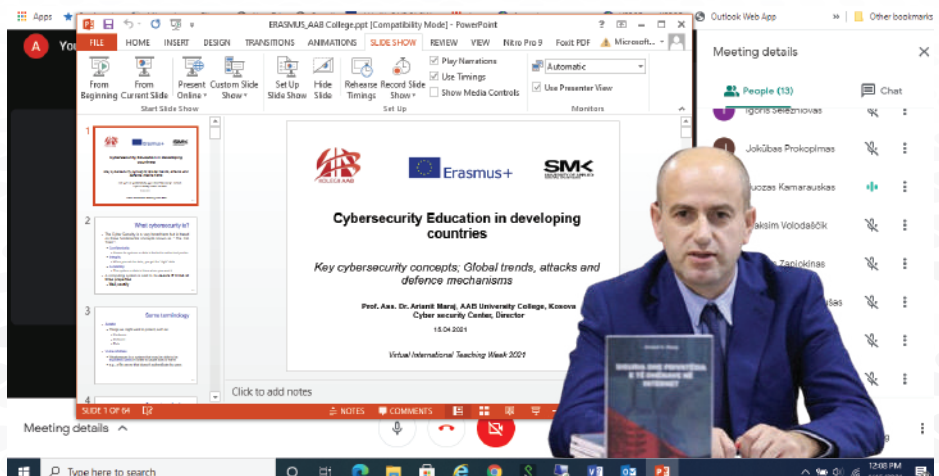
Apps

Outlook Web App

Other bookmarks

ERASMUS_AAB College.ppt [Compatibility Mode] - PowerPoint

FILE HOME INSERT DESIGN TRANSITIONS ANIMATIONS SLIDE SHOW REVIEW VIEW Nitro Pro 9 Foxit PDF Microsoft...

From Beginning From Current Slide Present Online Custom Slide Show

Start Slide Show

Set Up Slide Show Hide Slide Rehearse Timings Record Slide Show

Play Narrations
Use Timings
Show Media Controls

Set Up

Automatic
Use Presenter View

Monitors

1

2

What cybersecurity is?

3

Some terminology

4

Erasmus+

SMK

Cybersecurity Education in developing countries

Key cybersecurity concepts; Global trends, attacks and defence mechanisms

Prof. Ass. Dr. Arianit Maraj, AAB University College, Kosova
Cyber security Center, Director

15.04.2021

Virtual International Teaching Week 2021

Click to add notes

SLIDE 1 OF 64

NOTES COMMENTS

Meeting details

People (13)

Chat

Igoris Seleznovas

Jokūbas Prokopimas

Juozas Kamarauskas

aksim Volodaščik

Zapolskinas

šas

Meeting details

Type here to search

12:08 PM